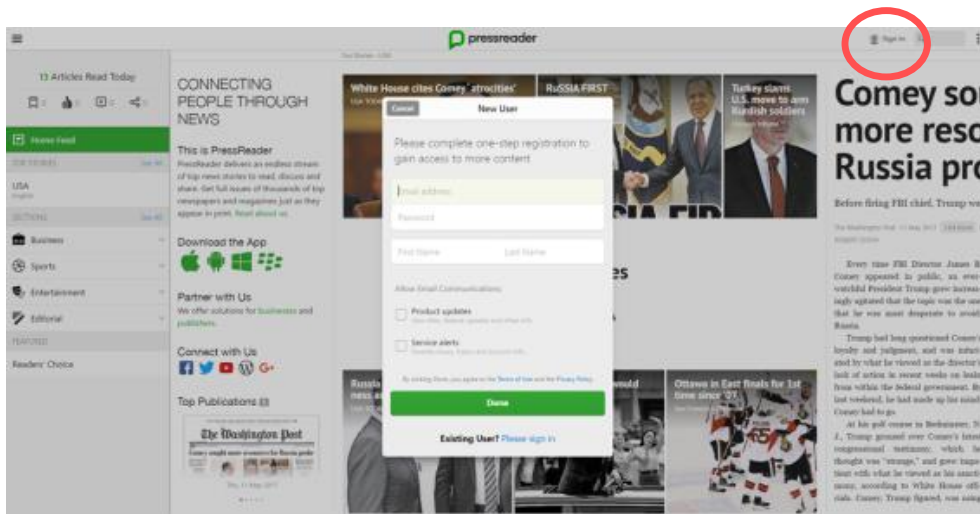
pressreader

Sign In

13 Articles Read Today

Home Feed

USA

Business

Sports

Entertainment

Editorial

Readers' Choice

CONNECTING PEOPLE THROUGH NEWS

This is PressReader

PressReader delivers an endless stream of top news stories to read, discuss and share. Get full issues of thousands of top newspapers and magazines just as they appear in print. Read about us

Download the App

Partner with Us

We offer solutions for businesses and publishers.

Connect with Us

Top Publications

The Washington Post

White House cites Comey 'atrocities'

RUSSIA FIRST

Turkey slams U.S. move to arm Kurdish soldiers

Cancel

New User

Please complete one-step registration to gain access to more content

Email address

Password

First Name

Last Name

Allow Email Communications

Product updates

Service alerts

By clicking Done, you agree to the Terms of Use and the Privacy Policy

Done

Existing User? Please sign in

Ottawa in East finals for 1st time since '07

Comey so more reso Russia pro

Before firing FBI chief, Trump we

The Washington Post

Every time FBI Director James B. Comey appeared in public, an ever-watchful President Trump grew increasingly agitated that the topic was the one that he was most desperate to avoid: Russia.

Trump had long questioned Comey's loyalty and judgment, and was infuriated by what he viewed as the director's lack of action in recent weeks on leaks from within the federal government. By last weekend, he had made up his mind: Comey had to go.

At his golf course in Bedminster, N.J., Trump groused over Comey's latest congressional testimony, which he thought was "strange," and grew bogged that with what he viewed as his sanctimony, according to White House officials. Comey, Trump figured, was using